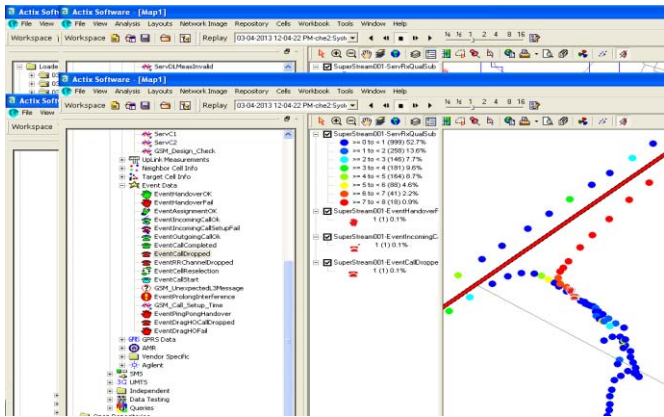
Actix Soft
File View
Workspace
Actix Software - [Map1]
File View Analysis Layouts Network Image Repository Cells Workbook Tools Window Help
Workspace
Replay 03-04-2013 12-04-22 PM-che2:Sysh
ServDLMeasInvalid
SuperStream001-ServRxQualSub
Loade
Actix Soft
File View
Workspace
Actix Software - [Map1]
File View Analysis Layouts Network Image Repository Cells Workbook Tools Window Help
Workspace
Replay 03-04-2013 12-04-22 PM-che2:Sysh
ServC1
ServC2
GSM_Design_Check
UpLink Measurements
Neighbor Cell Info
Target Cell Info
Event Data
EventHandoverOK
EventHandoverFail
EventAssignmentOK
EventIncomingCallOk
EventIncomingCallSetupFail
EventOutgoingCallOk
EventCallCompleted
EventCallDropped
EventRRChannelDropped
EventCellReselection
EventCallStart
GSM_UnexpectedL3Message
EventProlongInterference
GSM_Call_Setup_Time
EventPingPongHandover
EventDragHOCallDropped
EventDragHOFail
GPRS Data
AMR
Vendor Specific
Agilent
SMS
UMTS
Independent
Data Testing
Queries
SuperStream001-ServRxQualSub
>= 0 to = 1 (999) 52.7%
>= 1 to = 2 (258) 13.6%
>= 2 to = 3 (146) 7.7%
>= 3 to = 4 (181) 9.6%
>= 4 to = 5 (164) 8.7%
>= 5 to = 6 (88) 4.6%
>= 6 to = 7 (41) 2.2%
>= 7 to = 8 (18) 0.9%
SuperStream001-EventHandoverF
1 (1) 0.1%
SuperStream001-EventIncomingC
1 (1) 0.1%
SuperStream001-EventCallDroppe
1 (1) 0.1%